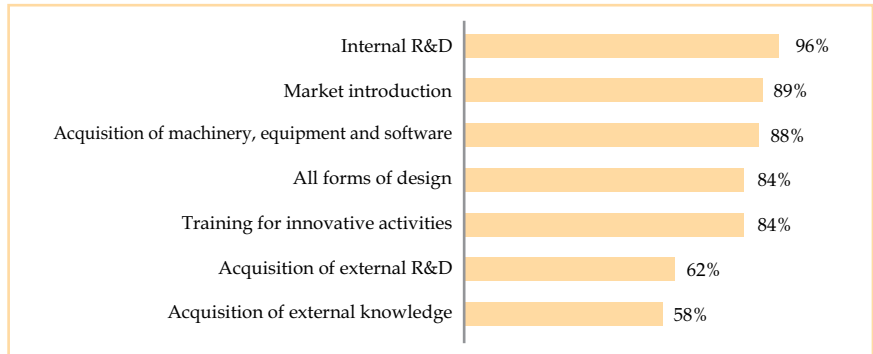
Internal R&D 96%
Market introduction 89%
Acquisition of machinery, equipment and software 88%
All forms of design 84%
Training for innovative activities 84%
Acquisition of external R&D 62%
Acquisition of external knowledge 58%